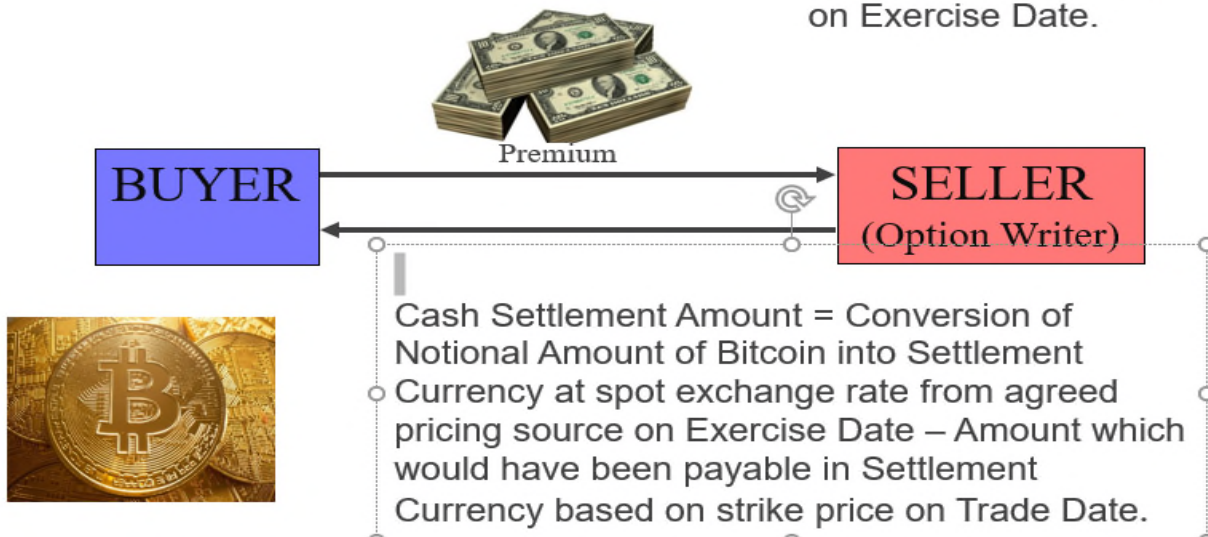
on Exercise Date.

Premium

BUYER

SELLER
(Option Writer)

Cash Settlement Amount = Conversion of Notional Amount of Bitcoin into Settlement Currency at spot exchange rate from agreed pricing source on Exercise Date – Amount which would have been payable in Settlement Currency based on strike price on Trade Date.